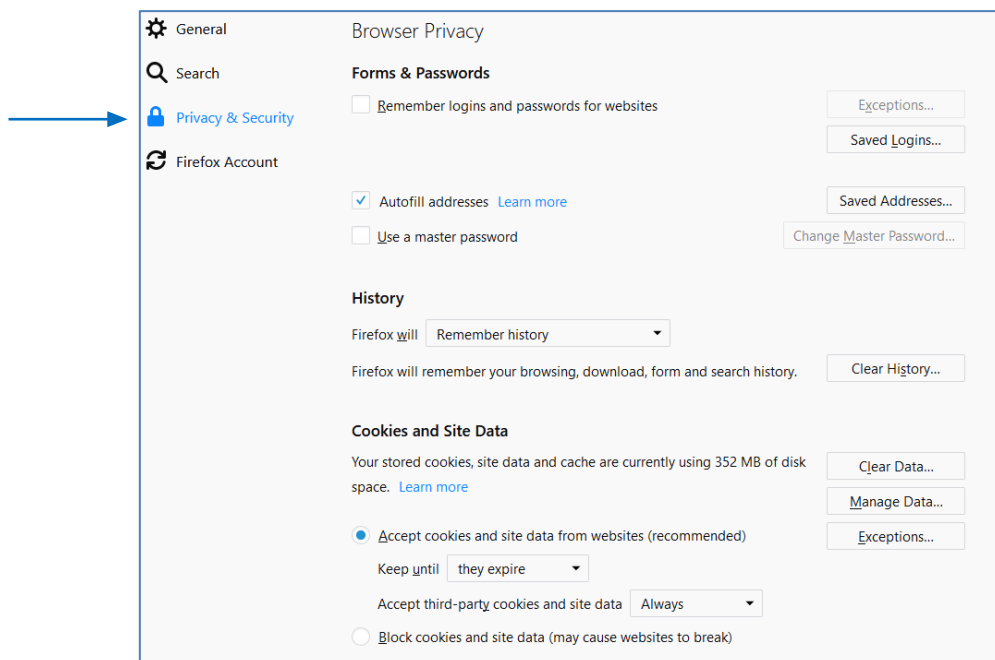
General
Search
Privacy & Security
Firefox Account

Browser Privacy

Forms & Passwords

Remember logins and passwords for websites
Exceptions…
Saved Logins…

Autofill addresses Learn more
Saved Addresses…
Use a master password
Change Master Password…

History

Firefox will Remember history

Firefox will remember your browsing, download, form and search history.
Clear History…

Cookies and Site Data

Your stored cookies, site data and cache are currently using 352 MB of disk space. Learn more
Clear Data…
Manage Data…

Accept cookies and site data from websites (recommended)
Exceptions…
Keep until they expire
Accept third-party cookies and site data Always

Block cookies and site data (may cause websites to break)